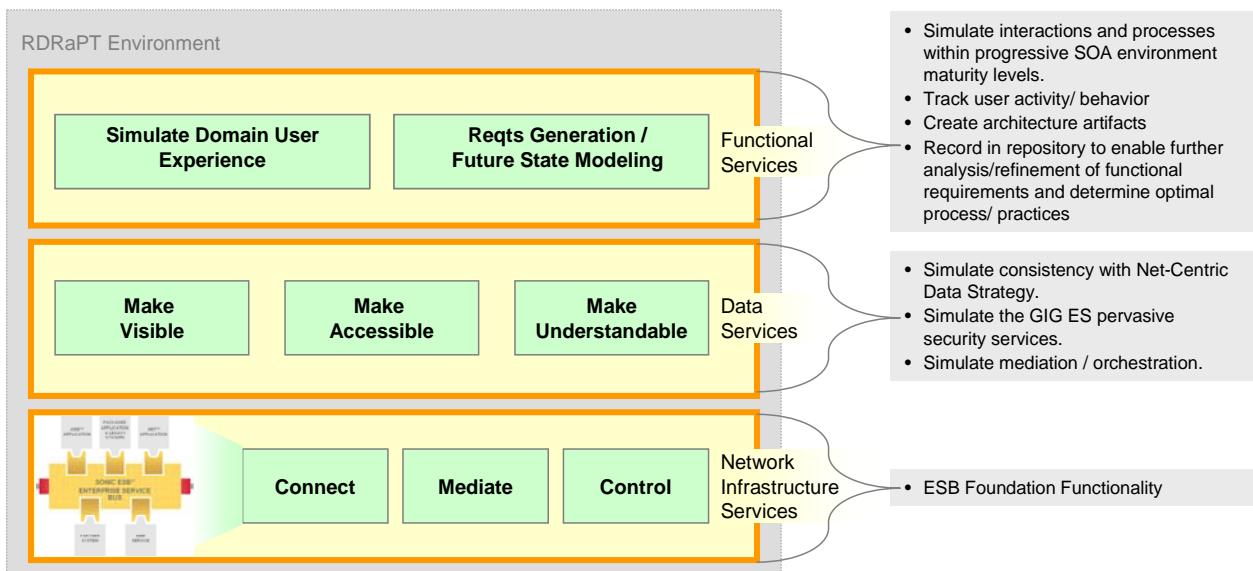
RDRaPT Environment

Simulate Domain User Experience

Reqts Generation / Future State Modeling

Functional Services

Make Visible

Make Accessible

Make Understandable

Data Services

SONIC ESB ENTERPRISE SERVICE BUS

Connect

Mediate

Control

Network Infrastructure Services

- Simulate interactions and processes within progressive SOA environment maturity levels.
- Track user activity/ behavior
- Create architecture artifacts
- Record in repository to enable further analysis/refinement of functional requirements and determine optimal process/ practices

- Simulate consistency with Net-Centric Data Strategy.
- Simulate the GIG ES pervasive security services.
- Simulate mediation / orchestration.

- ESB Foundation Functionality